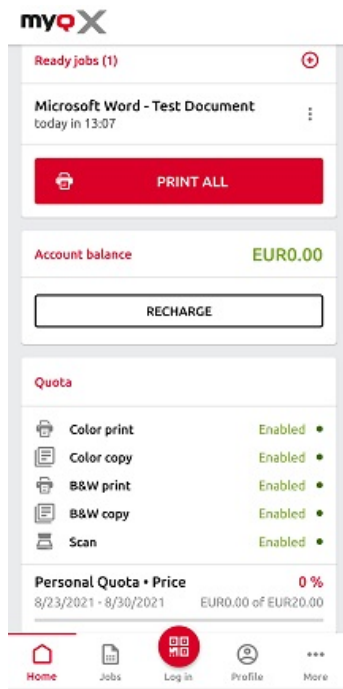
myQ X

Ready jobs (1)

Microsoft Word - Test Document
today in 13:07

PRINT ALL

Account balance EUR0.00

RECHARGE

Quota

| | |
|---|---|
| Color print | Enabled |
| Color copy | Enabled |
| B&W print | Enabled |
| B&W copy | Enabled |
| Scan | Enabled |

Personal Quota • Price 0 %
8/23/2021 - 8/30/2021 EUR0.00 of EUR20.00

Home Jobs Log in Profile More